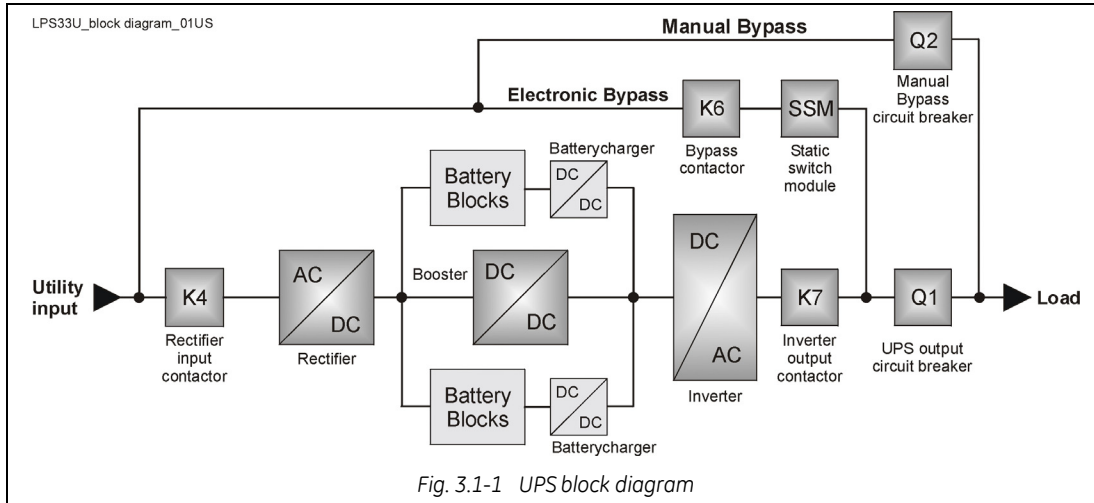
LPS33U_block diagram_01US

Manual Bypass

Q2

Manual Bypass circuit breaker

Electronic Bypass

K6

Bypass contactor

SSM

Static switch module

Batterycharger

Battery Blocks

DC

DC

Utility input

K4

Rectifier input contactor

AC

DC

Rectifier

Booster

DC

DC

DC

AC

Inverter

K7

Inverter output contactor

Q1

UPS output circuit breaker

Load

Battery Blocks

DC

DC

Batterycharger

Fig. 3.1-1 UPS block diagram